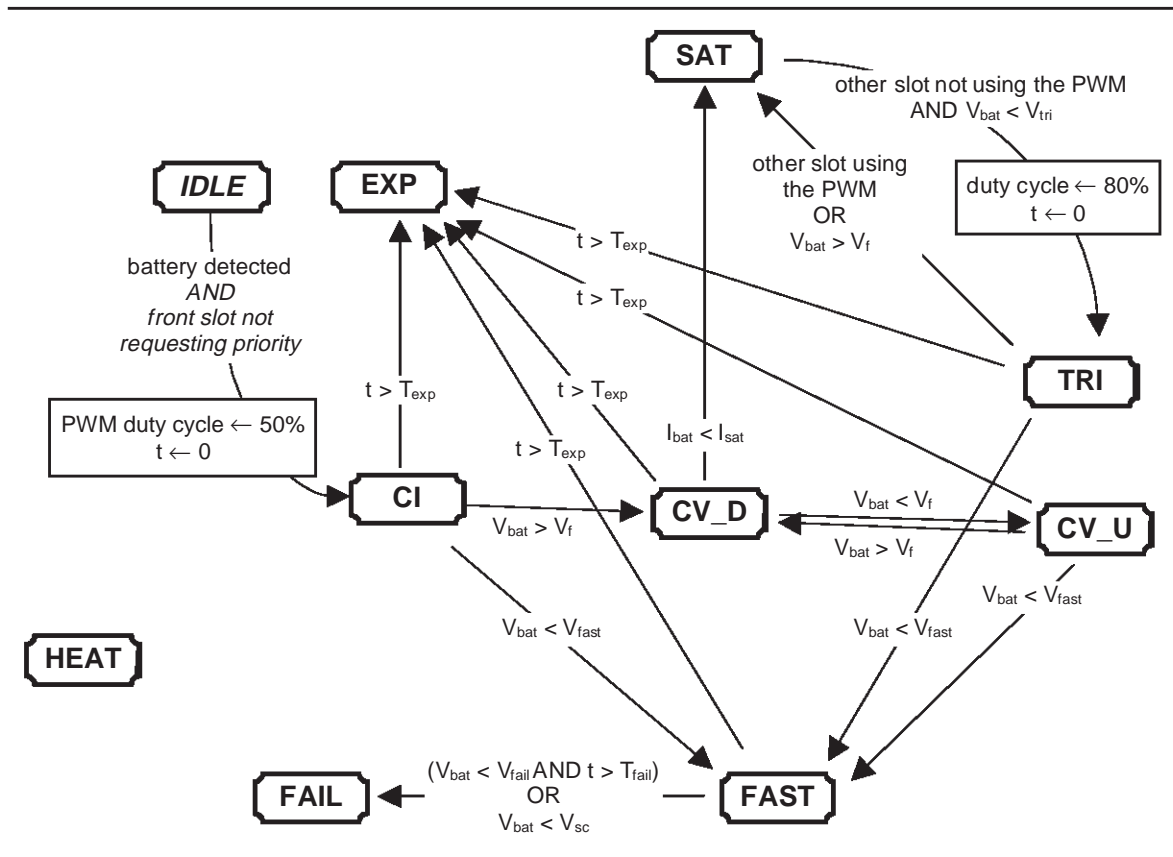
SAT

other slot not using the PWM AND $V_{bat} < V_{tri}$

other slot using the PWM OR $V_{bat} > V_f$

IDLE

EXP

duty cycle ← 80%
t ← 0

battery detected
AND
front slot not requesting priority

$t > T_{exp}$

$t > T_{exp}$

TRI

$t > T_{exp}$

$t > T_{exp}$

PWM duty cycle ← 50%
t ← 0

$t > T_{exp}$

$I_{bat} < I_{sat}$

CI

$V_{bat} > V_f$

CV_D

$V_{bat} < V_f$

$V_{bat} > V_f$

CV_U

$V_{bat} < V_{fast}$

$V_{bat} < V_{fast}$

$V_{bat} < V_{fast}$

HEAT

FAIL

($V_{bat} < V_{fail}$ AND $t > T_{fail}$)
OR
$V_{bat} < V_{sc}$

FAST